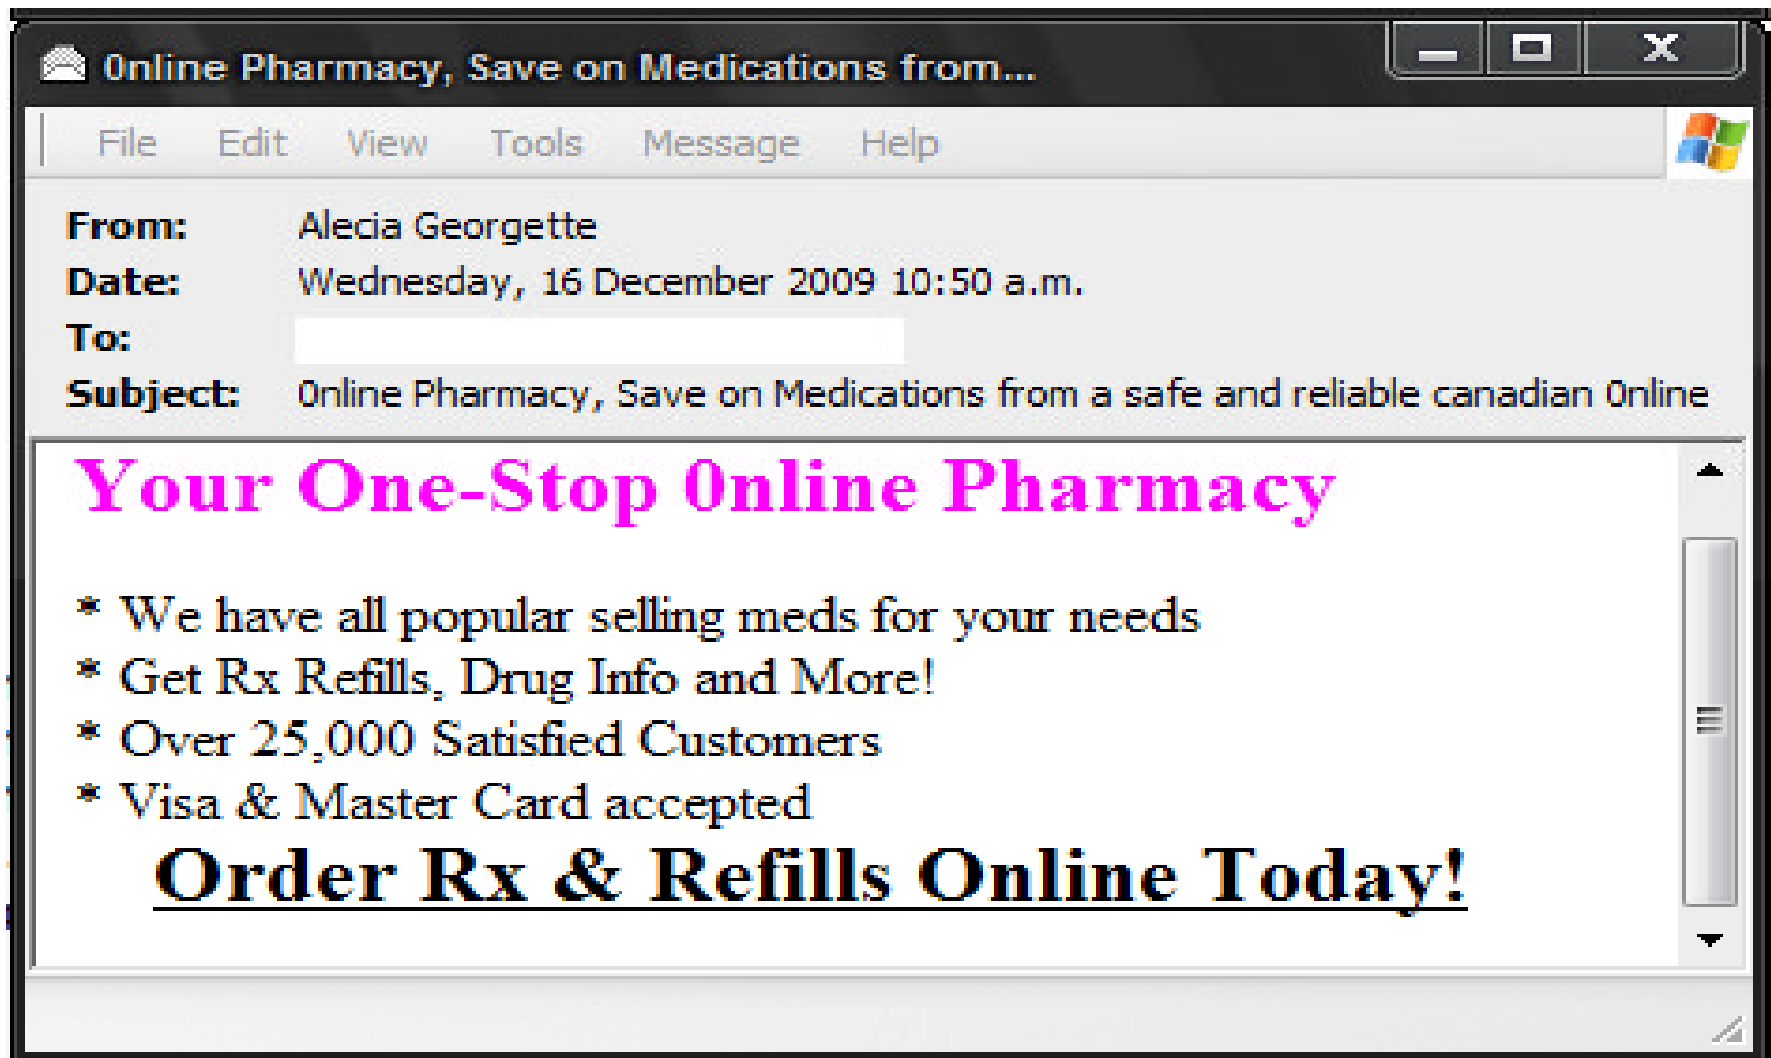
0nline Pharmacy, Save on Medications from...

File Edit View Tools Message Help

From: Alecia Georgette
Date: Wednesday, 16 December 2009 10:50 a.m.
To:
Subject: 0nline Pharmacy, Save on Medications from a safe and reliable canadian 0nline

Your One-Stop 0nline Pharmacy

* We have all popular selling meds for your needs
* Get Rx Refills, Drug Info and More!
* Over 25,000 Satisfied Customers
* Visa & Master Card accepted

Order Rx & Refills Online Today!